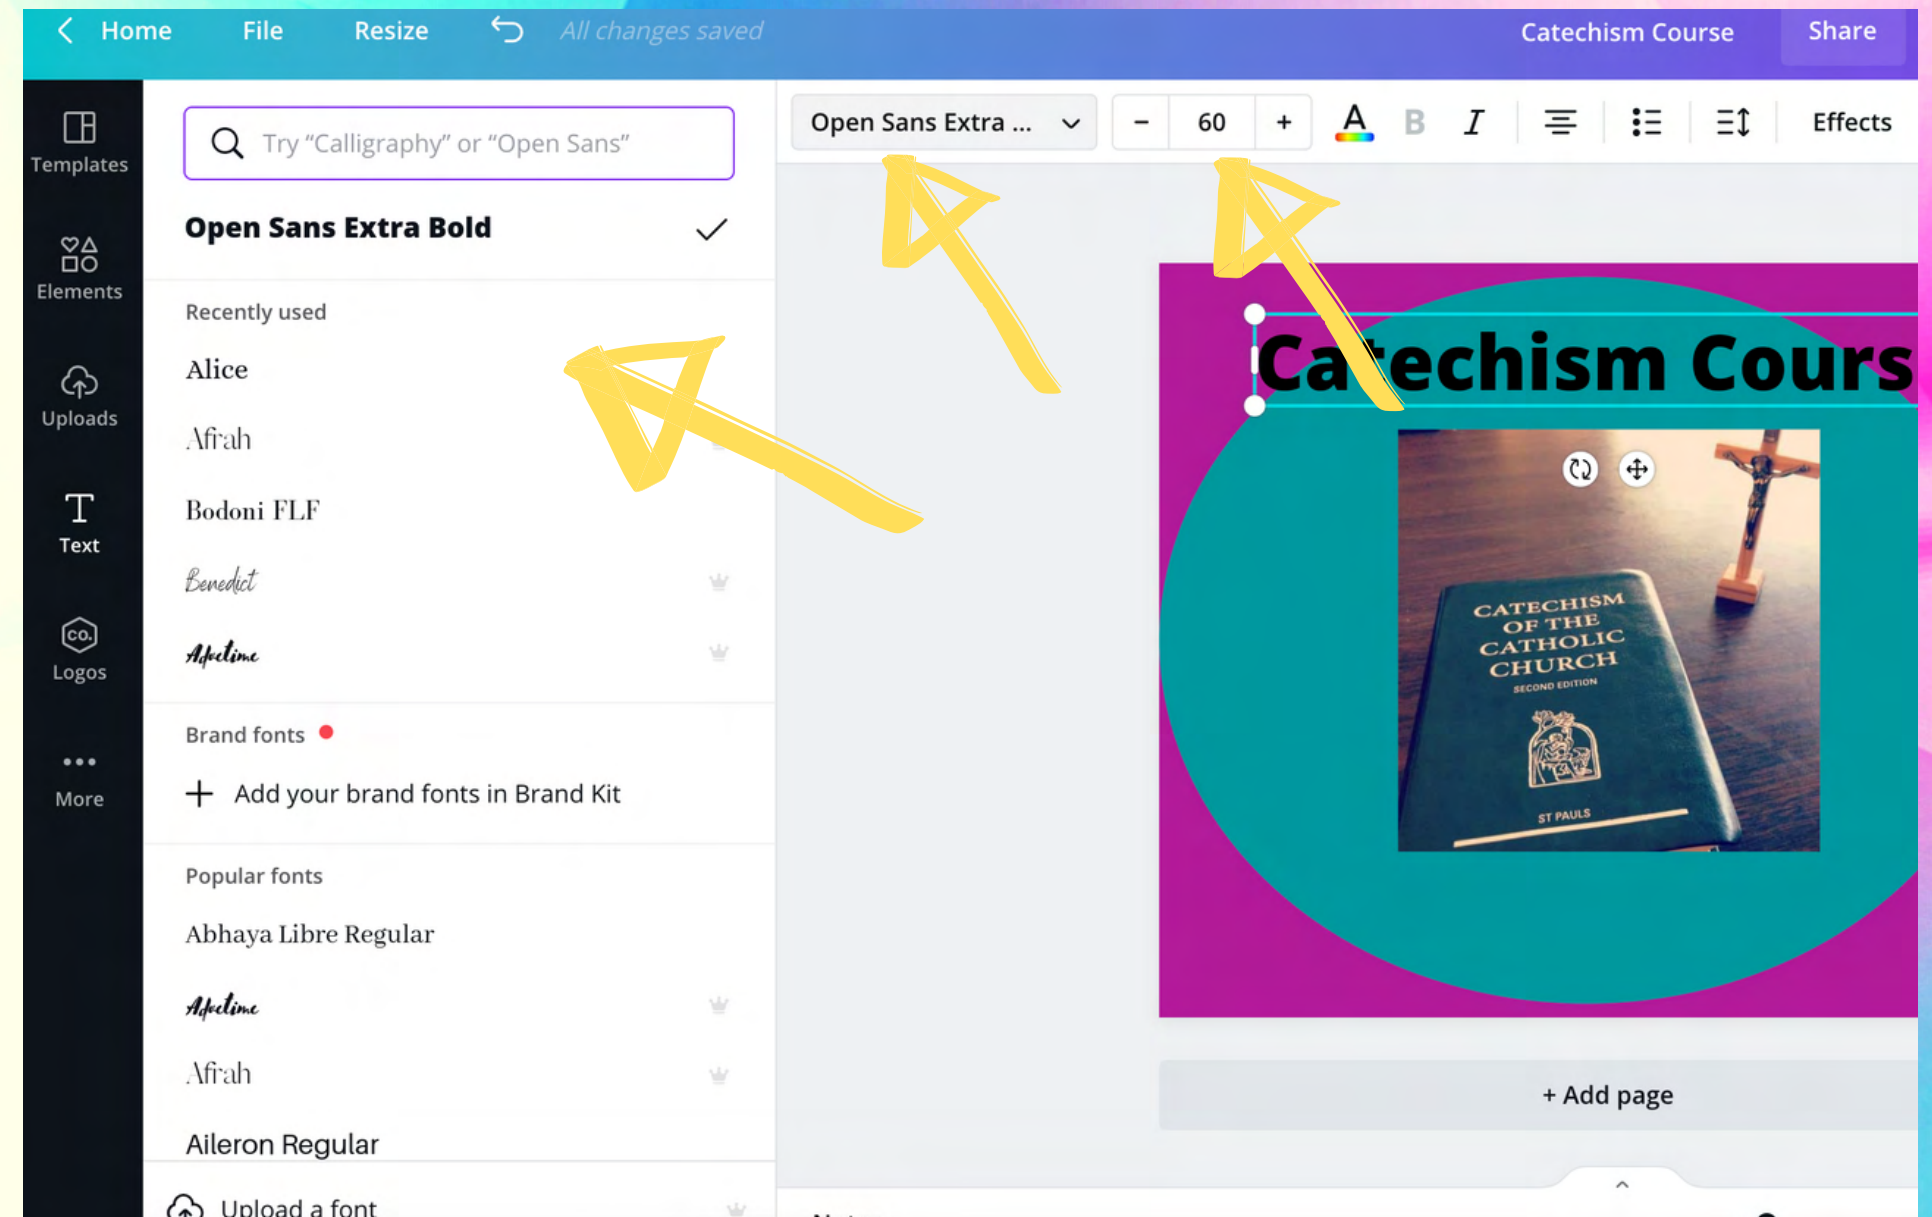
Home File Resize All changes saved Catechism Course Share

Templates
Elements
Uploads
Text
Logos
More

Try "Calligraphy" or "Open Sans"

Open Sans Extra Bold

Recently used
Alice
Afrah
Bodoni FLF
Benedict
Adeline

Brand fonts
+ Add your brand fonts in Brand Kit

Popular fonts
Abhaya Libre Regular
Adeline
Afrah
Aileron Regular
Upload a font

Open Sans Extra ... – 60 + A B I Effects

Catechism Cours

CATECHISM OF THE CATHOLIC CHURCH
SECOND EDITION
ST PAULS

+ Add page